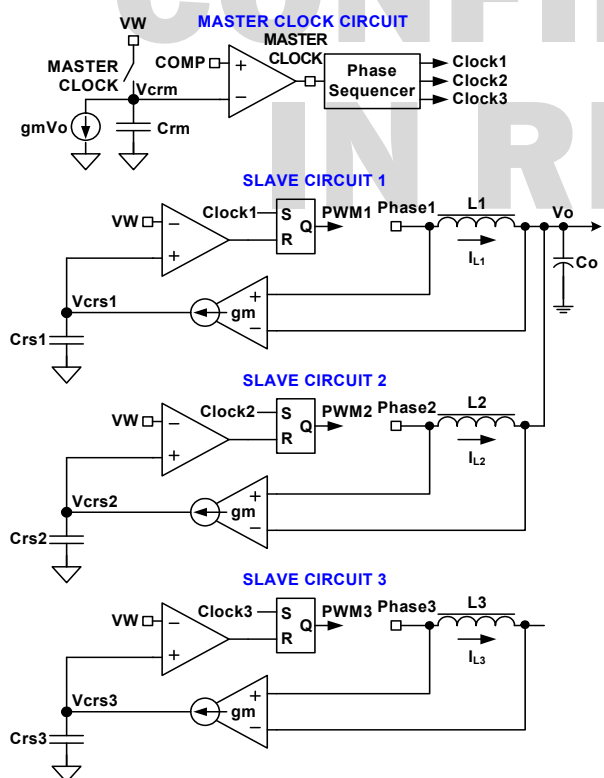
CONFI
IN R

MASTER CLOCK CIRCUIT

VW
MASTER CLOCK
Vcrm
gmVo
Crm
COMP
+
−
MASTER CLOCK
Phase Sequencer
Clock1
Clock2
Clock3

SLAVE CIRCUIT 1

VW
−
+
Clock1
S
R
Q
PWM1
Phase1
L1
$I_{L1}$
Vo
Co
Vcrs1
gm
+
−
Crs1

SLAVE CIRCUIT 2

VW
−
+
Clock2
S
R
Q
PWM2
Phase2
L2
$I_{L2}$
Vcrs2
gm
+
−
Crs2

SLAVE CIRCUIT 3

VW
−
+
Clock3
S
R
Q
PWM3
Phase3
L3
$I_{L3}$
Vcrs3
gm
+
−
Crs3